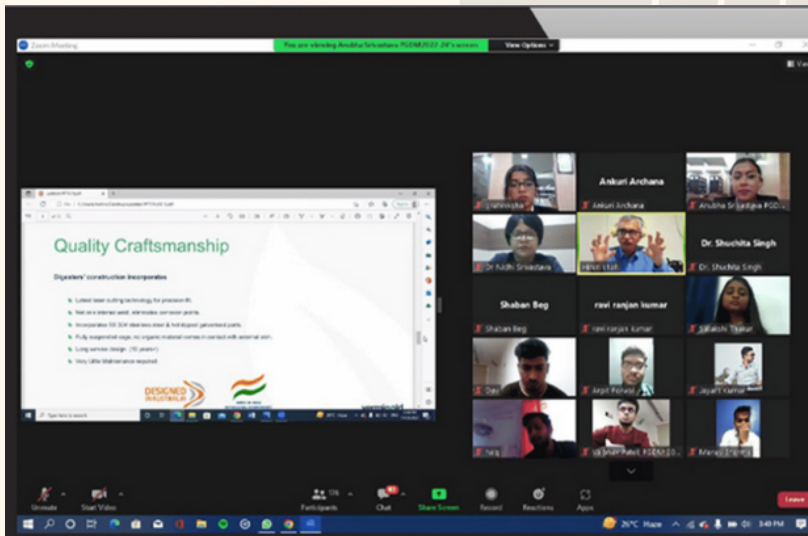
Zoom Meeting

You are viewing Anubha Srivastava PGDM2022-24's screen

View Options

Quality Craftsmanship

Digesters' construction incorporates

Latest laser cutting technology for precision fit.

Not on a interval weld, eliminates corrosion points.

Incorporates SS 304 stainless steel & hot dipped galvanised parts.

Fully suspended cage, no organic material comes in contact with external skin.

Long service design. (10 years+)

Very Little Maintenance required.

DESIGNED INDUSTRIALLY

Ankuri Archana

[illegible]

Ankuri Archana

Anubha Srivastava PGD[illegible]

Dr Nidhi Srivastava

Hitesh Shah

Dr. Shuchita Singh

Dr. Shuchita Singh

Shaban Beg

Shaban Beg

ravi ranjan kumar

ravi ranjan kumar

Sakakshi Thakur

Dev

Arpit Porwal

Jayant Kumar

Anuj

Vaibhav Patel PGDM 20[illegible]

Manav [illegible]

Unmute

Start Video

Participants 126

Chat

Share Screen

Record

Reactions

Apps

Leave

Type here to search

26°C Haze

3:49 PM